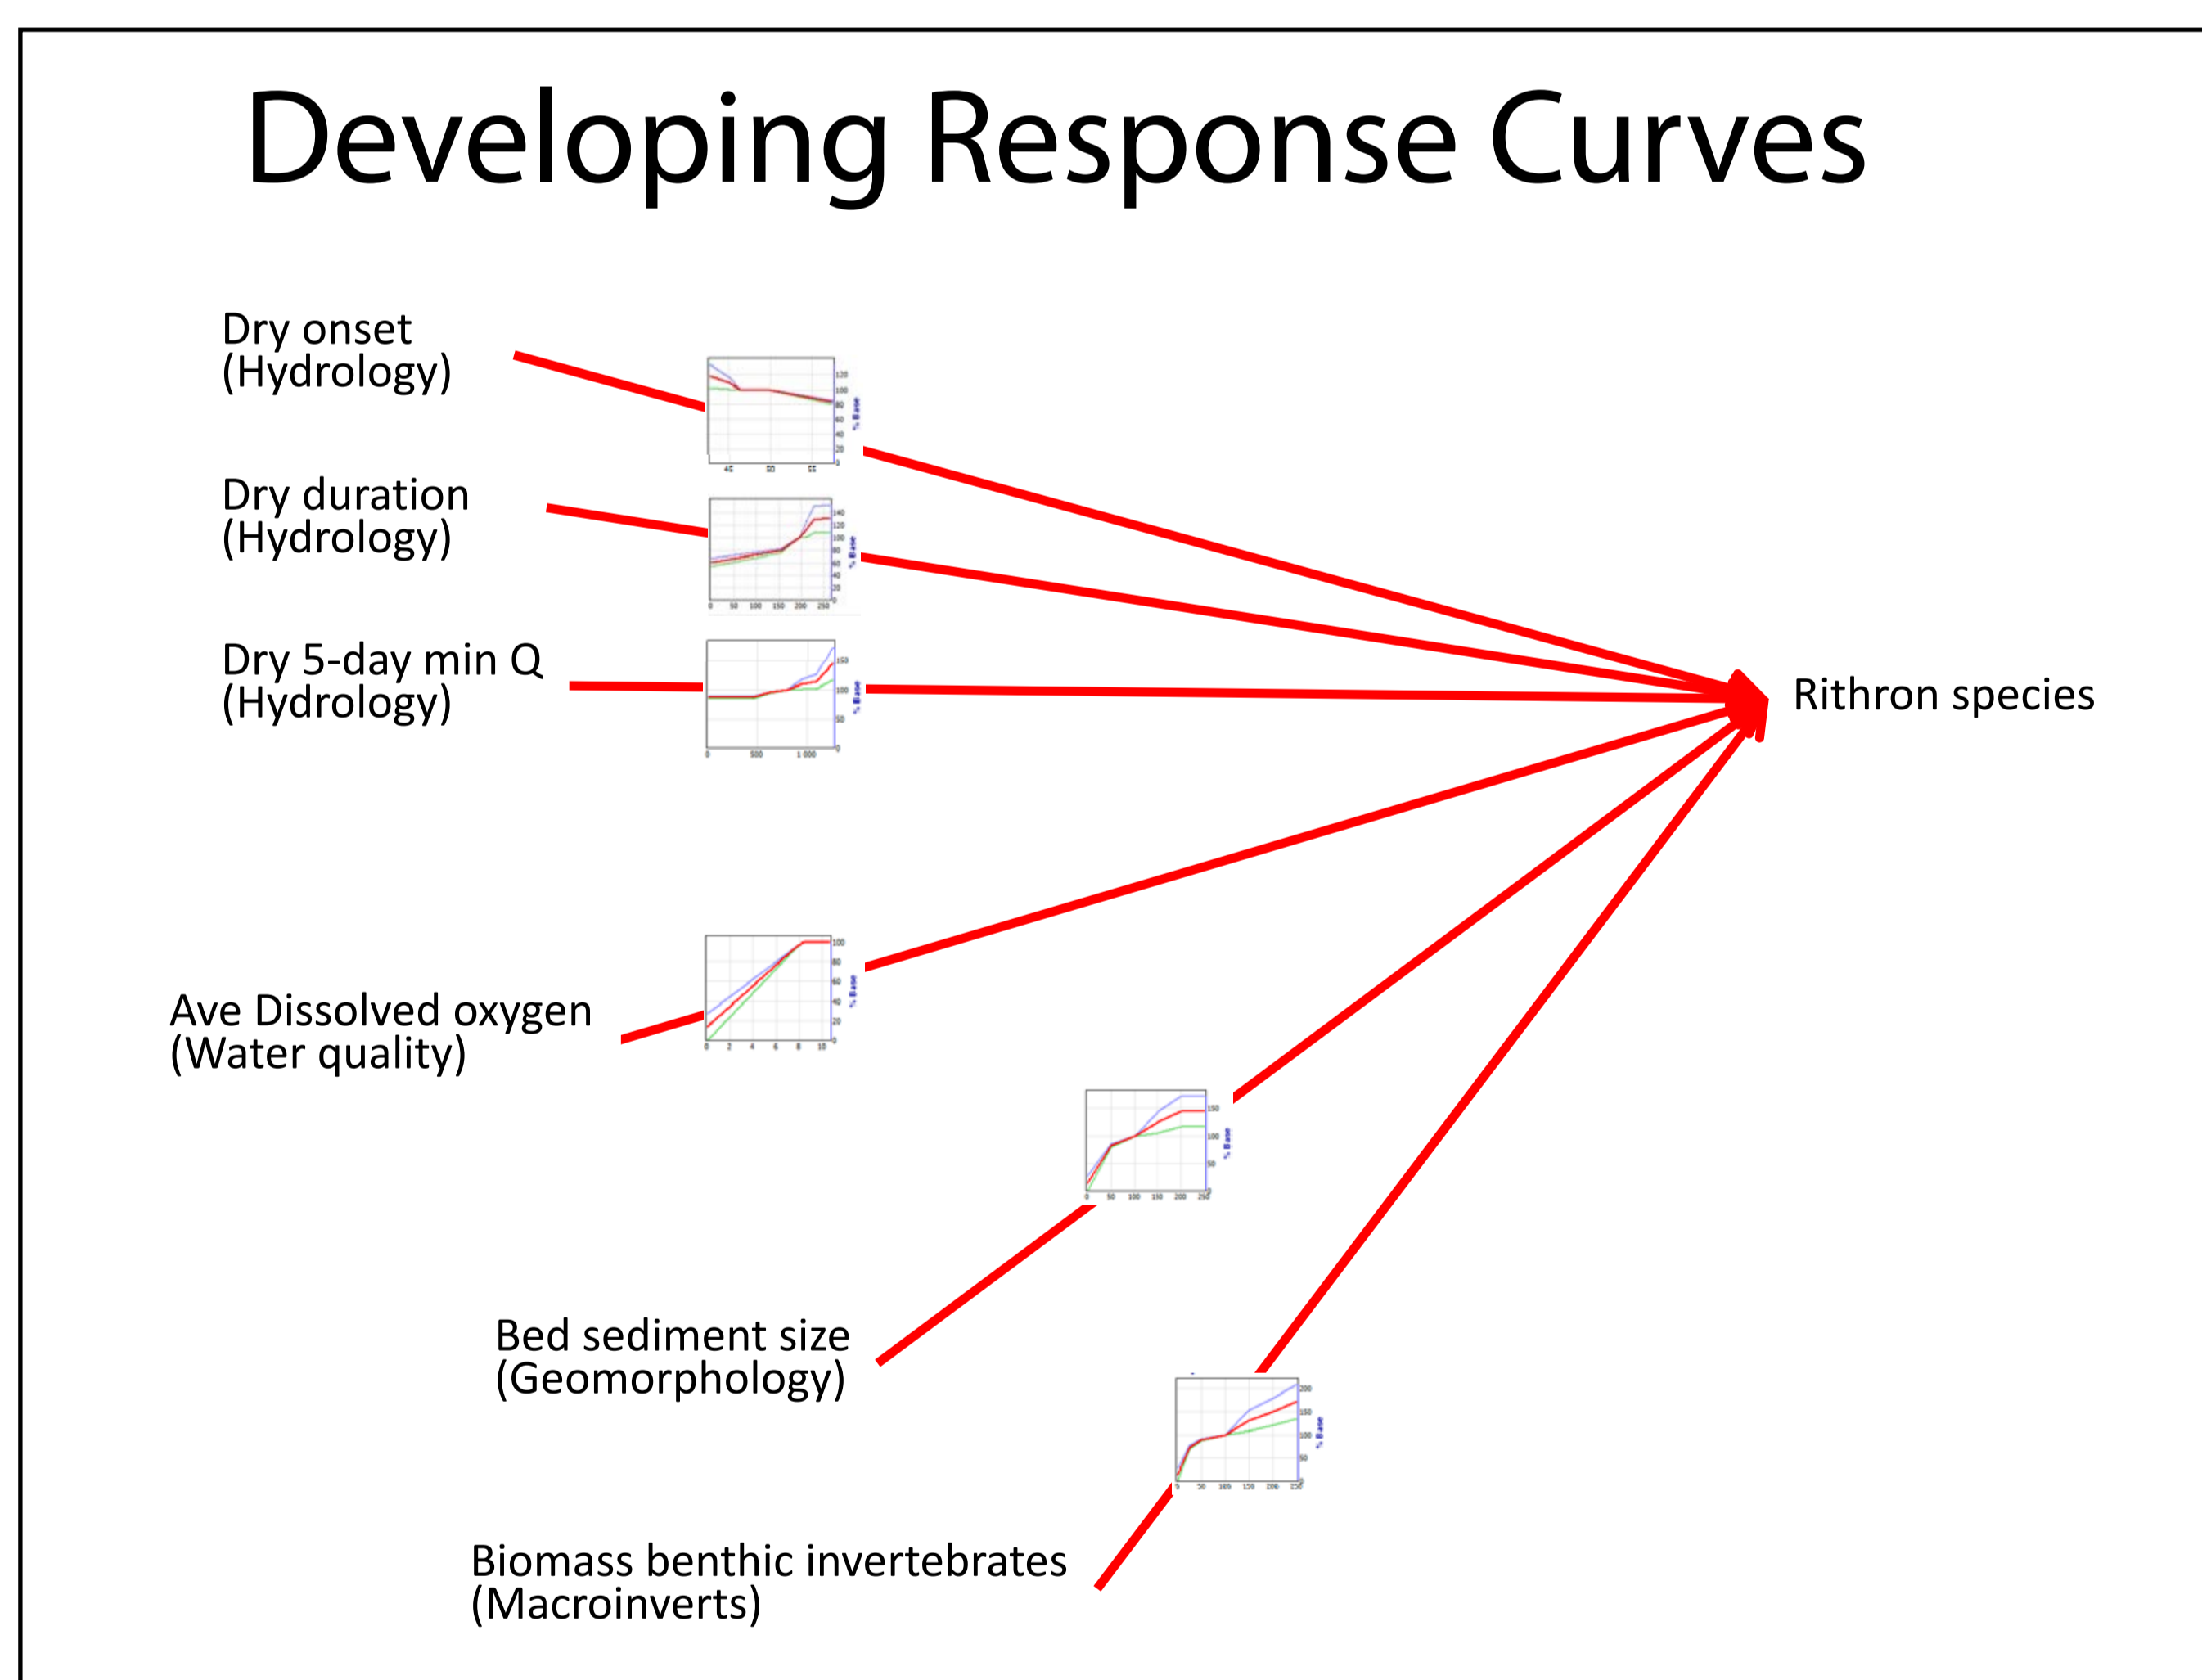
Developing Response Curves

Dry onset
(Hydrology)

Dry duration
(Hydrology)

Dry 5-day min Q
(Hydrology)

Ave Dissolved oxygen
(Water quality)

Bed sediment size
(Geomorphology)

Biomass benthic invertebrates
(Macroinverts)

Rithron species

120 100 80 60 40 20 0
% Base
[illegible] 50 55

140 120 100 80 60 40 20 0
% Base
0 50 100 150 200 250

150 100 50 0
% Base
0 500 1 000

100 80 60 40 20 0
% Base
0 2 4 6 8 10

150 100 50 0
% Base
0 50 100 150 200 250

200 150 100 50 0
% Base
0 50 100 150 200 250